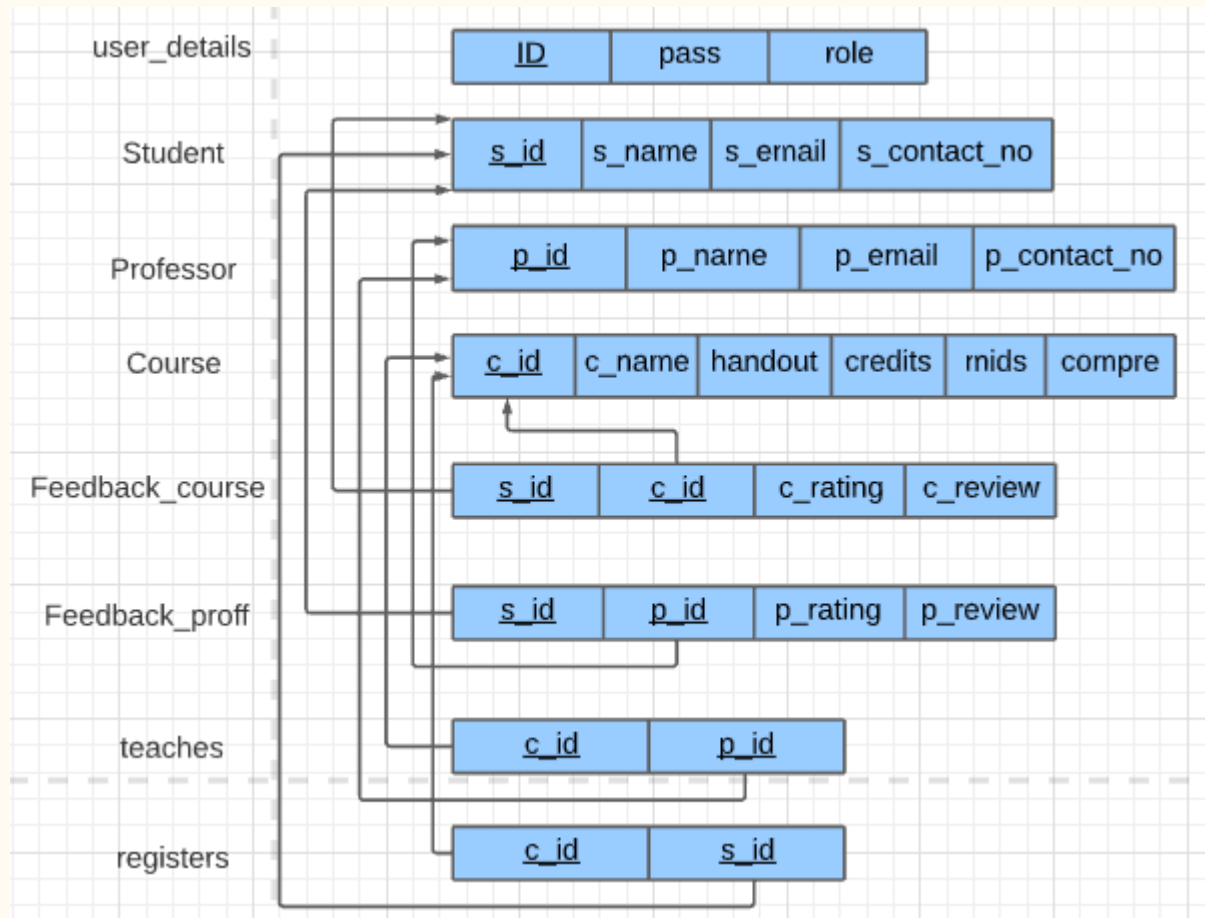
| user_details | ID | pass | role | | | |
|---|---|---|---|---|---|---|
| Student | s_id | s_name | s_email | s_contact_no | | |
| Professor | p_id | p_name | p_email | p_contact_no | | |
| Course | c_id | c_name | handout | credits | mids | compre |
| Feedback_course | s_id | c_id | c_rating | c_review | | |
| Feedback_proff | s_id | p_id | p_rating | p_review | | |
| teaches | c_id | p_id | | | | |
| registers | c_id | s_id | | | | |